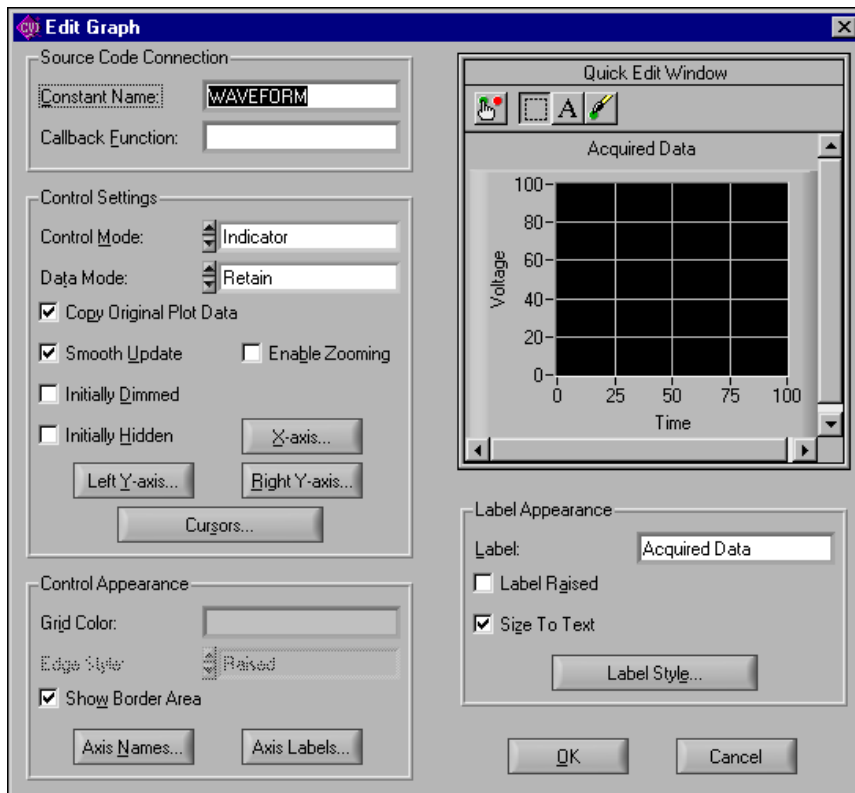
CVI Edit Graph

Source Code Connection

Constant Name: WAVEFORM

Callback Function:

Control Settings

Control Mode: Indicator

Data Mode: Retain

Copy Original Plot Data

Smooth Update

Enable Zooming

Initially Dimmed

Initially Hidden

X-axis...

Left Y-axis...

Right Y-axis...

Cursors...

Control Appearance

Grid Color:

Edge Style: Raised

Show Border Area

Axis Names...

Axis Labels...

Quick Edit Window

A

Acquired Data

100

80

60

40

20

0

Voltage

0 25 50 75 100

Time

Label Appearance

Label: Acquired Data

Label Raised

Size To Text

Label Style...

OK

Cancel